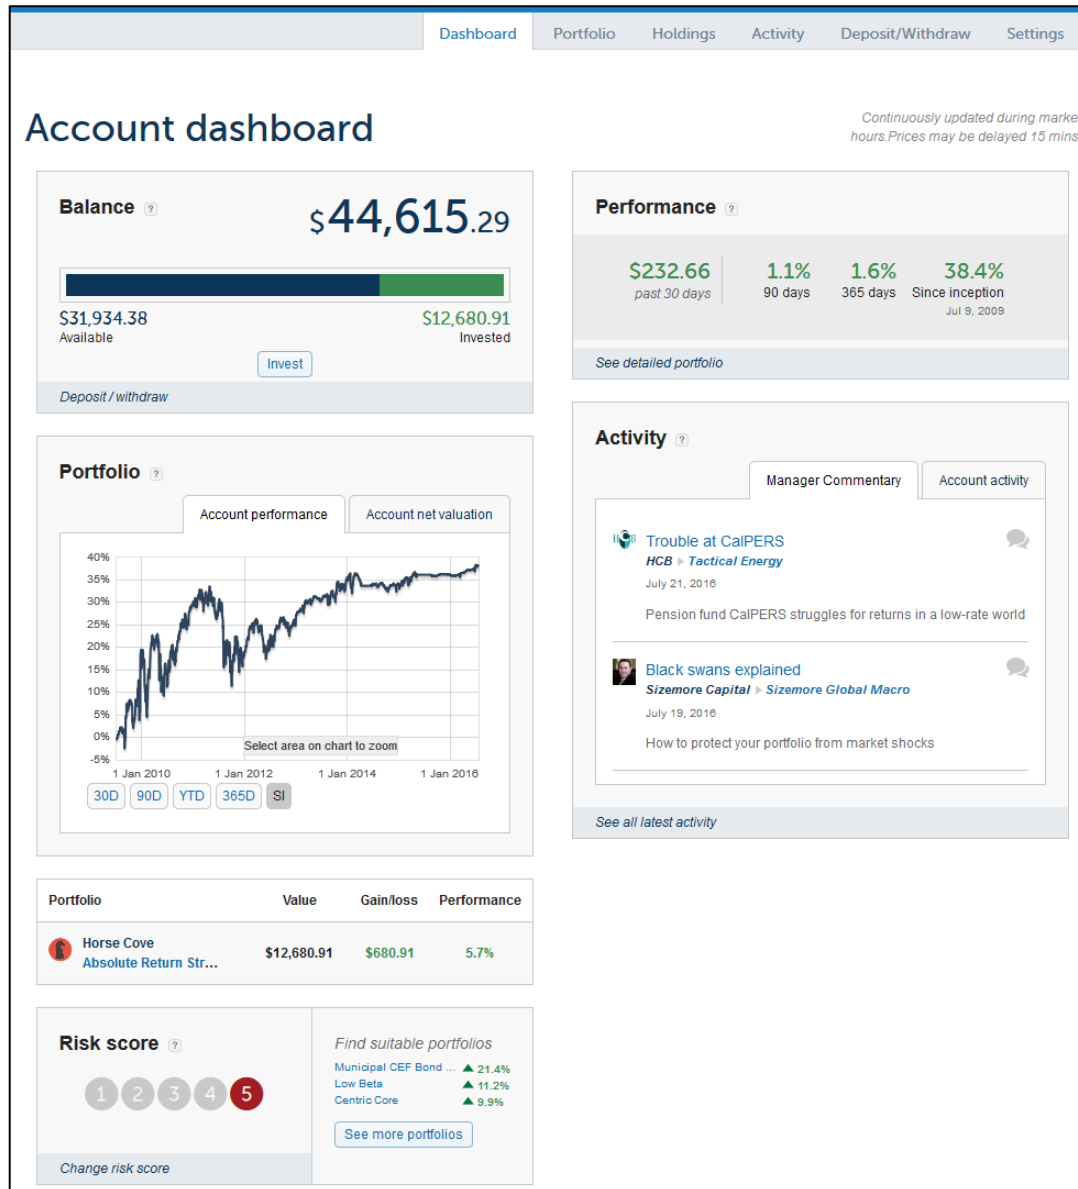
Dashboard Portfolio Holdings Activity Deposit/Withdraw Settings

Account dashboard

Continuously updated during marke hours.Prices may be delayed 15 mins

Balance ?

$44,615.29

$31,934.38
Available

$12,680.91
Invested

Invest

Deposit / withdraw

Performance ?

$232.66
past 30 days

1.1%
90 days

1.6%
365 days

38.4%
Since inception
Jul 9, 2009

See detailed portfolio

Portfolio ?

Account performance | Account net valuation

40%
35%
30%
25%
20%
15%
10%
5%
0%
-5%

Select area on chart to zoom

1 Jan 2010 1 Jan 2012 1 Jan 2014 1 Jan 2016

30D 90D YTD 365D SI

Activity ?

Manager Commentary | Account activity

Trouble at CalPERS
HCB ▸ Tactical Energy
July 21, 2016
Pension fund CalPERS struggles for returns in a low-rate world

Black swans explained
Sizemore Capital ▸ Sizemore Global Macro
July 19, 2016
How to protect your portfolio from market shocks

See all latest activity

| Portfolio | Value | Gain/loss | Performance |
|---|---|---|---|
| Horse Cove Absolute Return Str... | $12,680.91 | $680.91 | 5.7% |

Risk score ?

1 2 3 4 5

Change risk score

Find suitable portfolios
Municipal CEF Bond ... ▲ 21.4%
Low Beta ▲ 11.2%
Centric Core ▲ 9.9%

See more portfolios